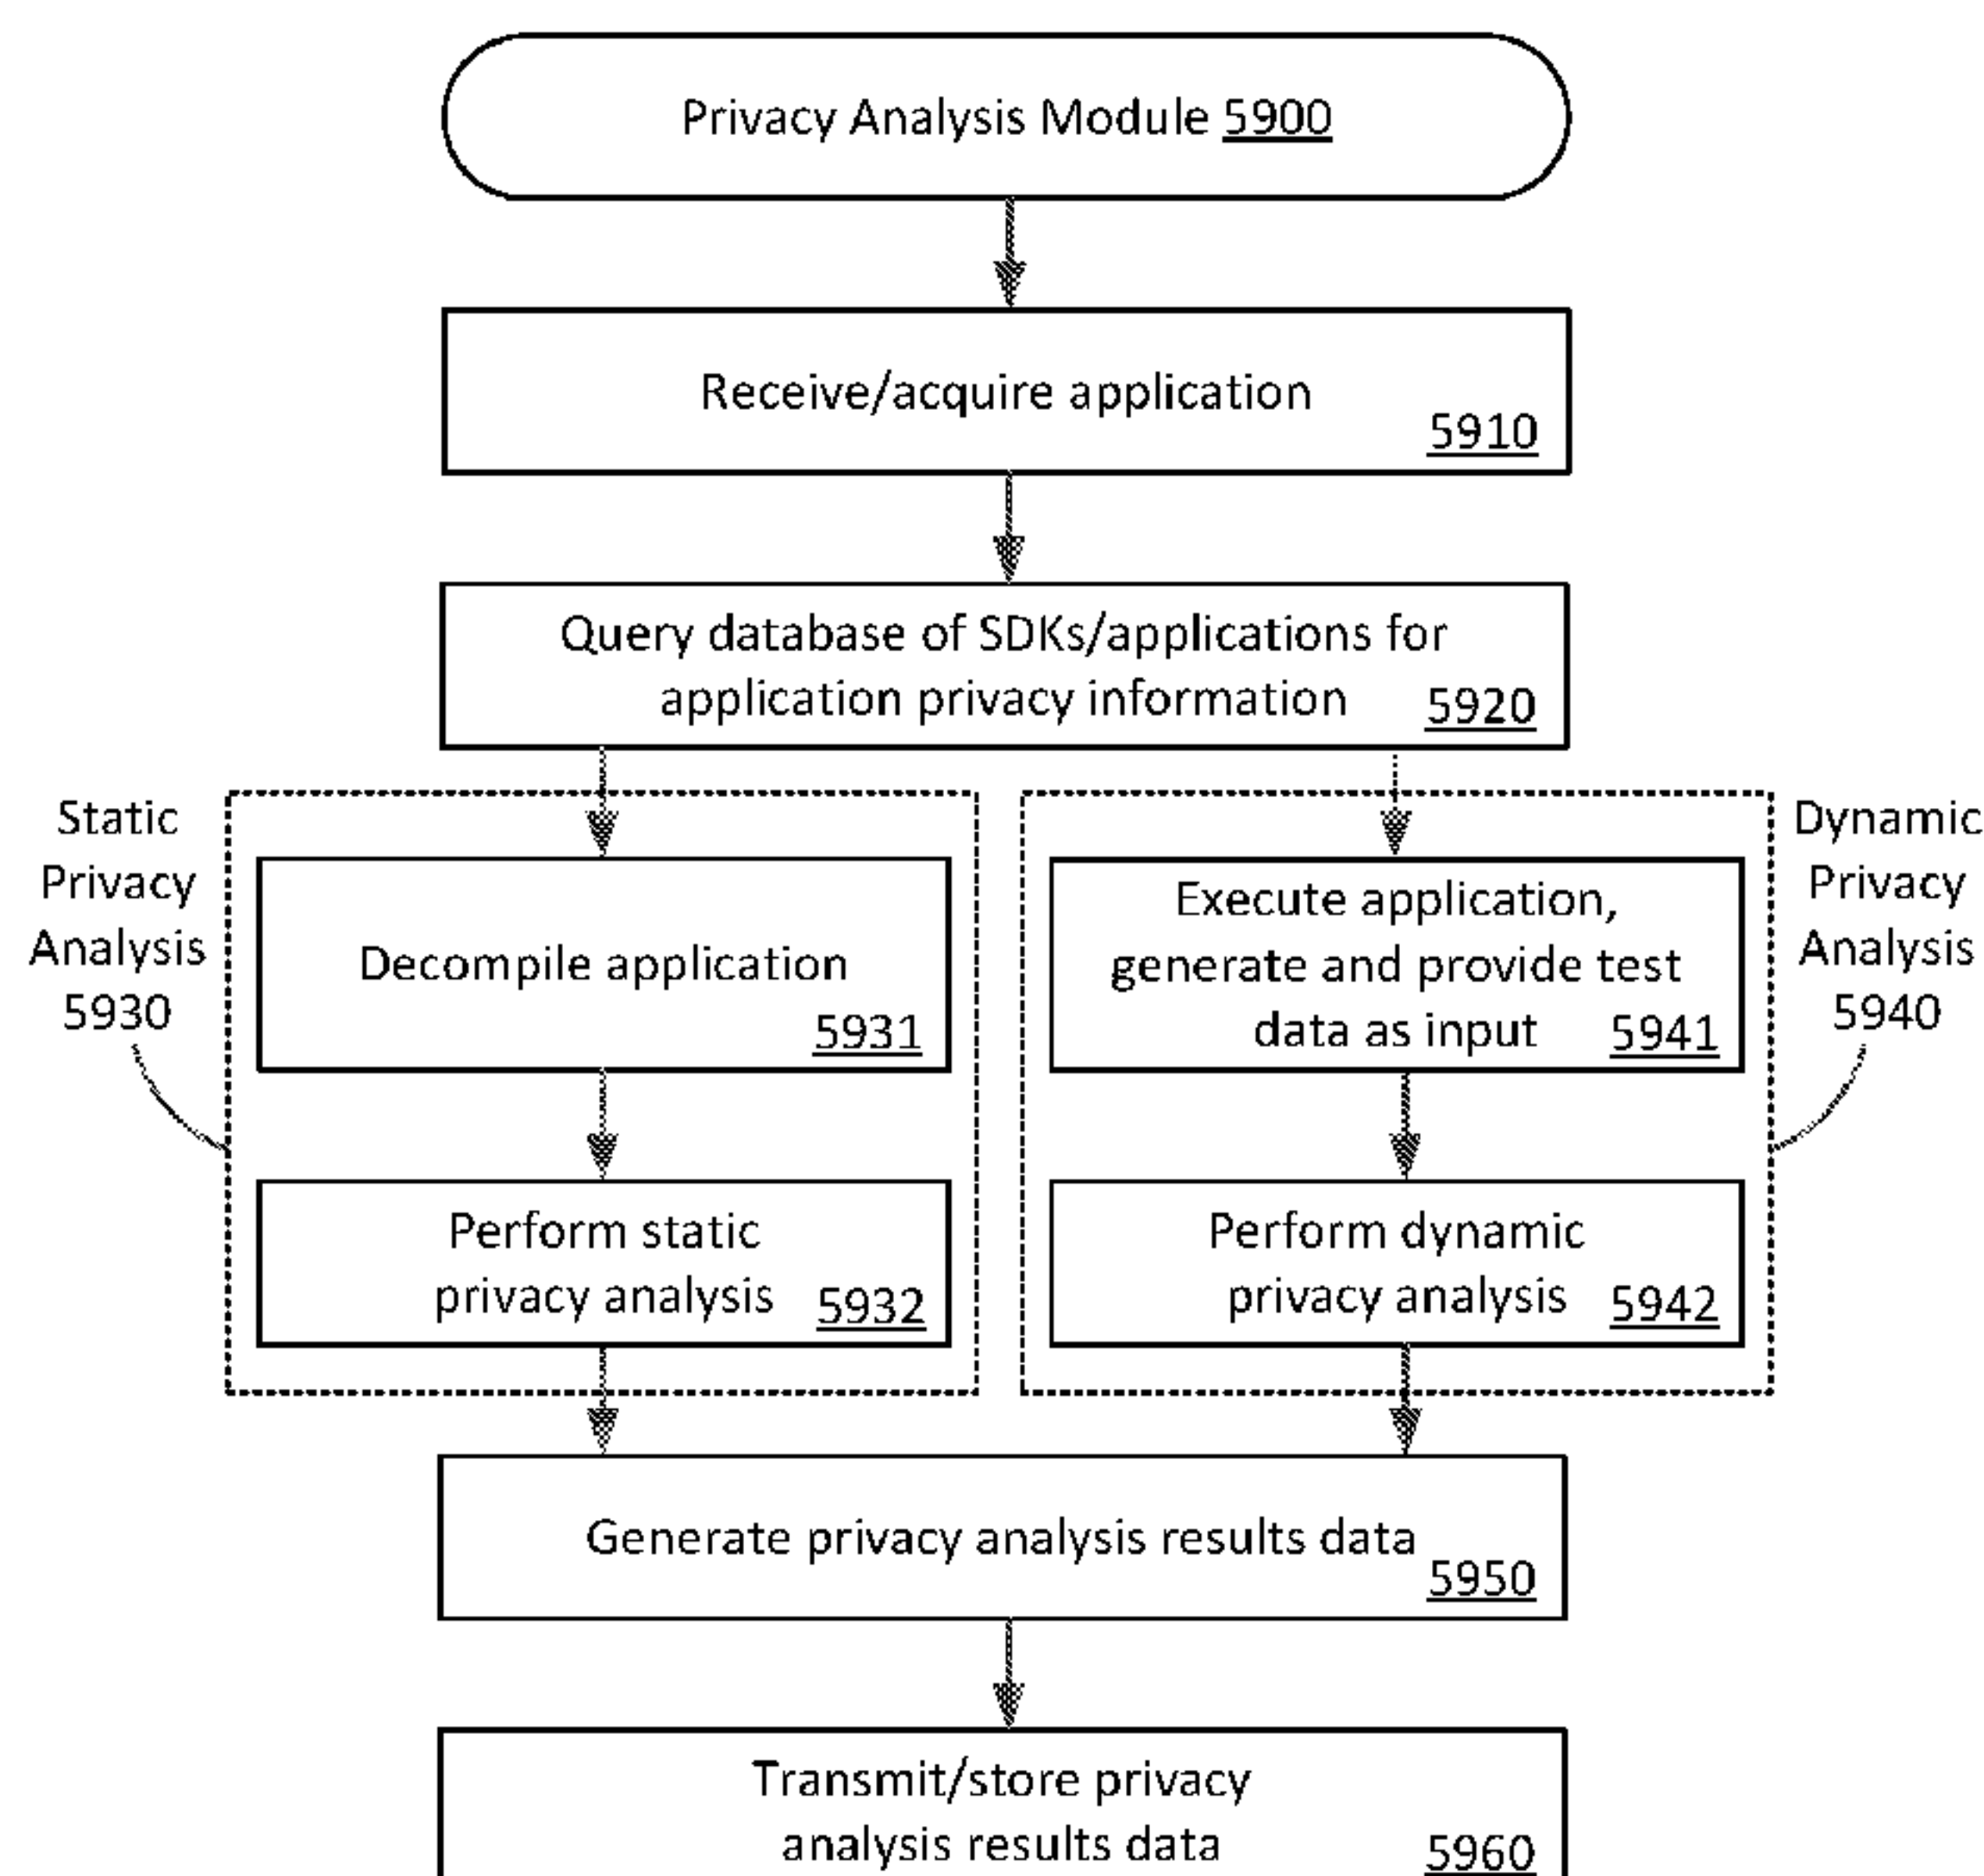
Privacy Analysis Module 5900

Receive/acquire application 5910

Query database of SDKs/applications for application privacy information 5920

Static Privacy Analysis 5930

Decompile application 5931

Perform static privacy analysis 5932

Dynamic Privacy Analysis 5940

Execute application, generate and provide test data as input 5941

Perform dynamic privacy analysis 5942

Generate privacy analysis results data 5950

Transmit/store privacy analysis results data 5960